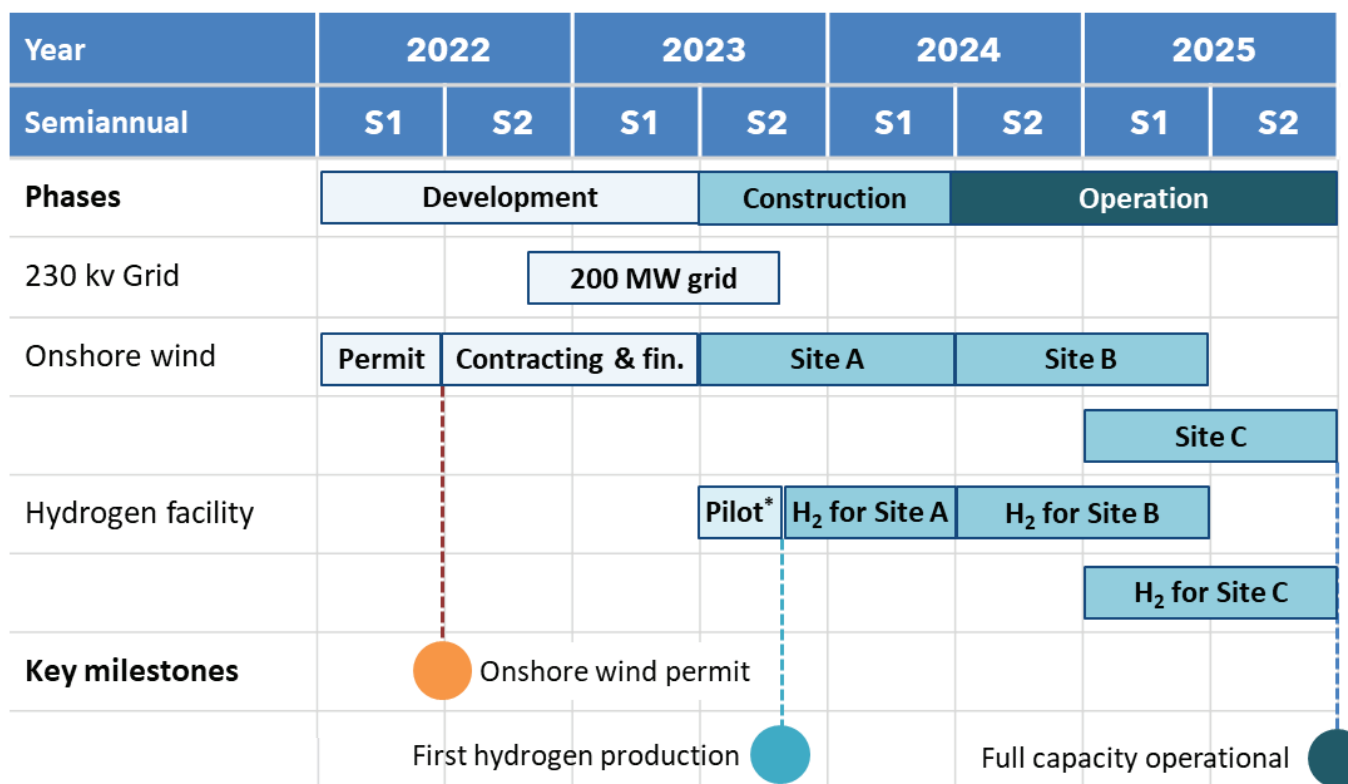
| Year | 2022 | | 2023 | | 2024 | | 2025 | |
|---|---|---|---|---|---|---|---|---|
| Semiannual | S1 | S2 | S1 | S2 | S1 | S2 | S1 | S2 |

Phases: Development, Construction, Operation

230 kv Grid: 200 MW grid

Onshore wind: Permit, Contracting & fin., Site A, Site B, Site C

Hydrogen facility: Pilot*, $H_2$ for Site A, $H_2$ for Site B, $H_2$ for Site C

Key milestones: Onshore wind permit, First hydrogen production, Full capacity operational